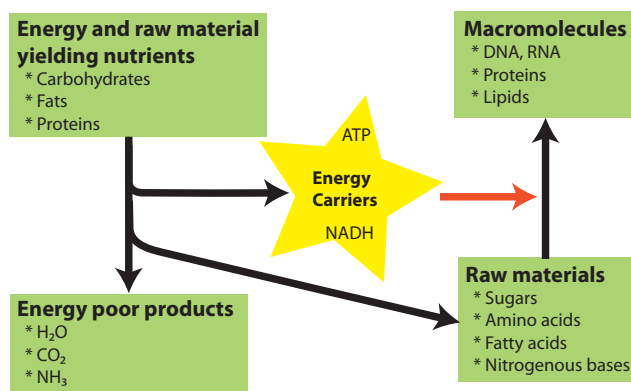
Energy and raw material yielding nutrients
* Carbohydrates
* Fats
* Proteins

Macromolecules
* DNA, RNA
* Proteins
* Lipids

ATP
Energy Carriers
NADH

Energy poor products
* $H_2O$
* $CO_2$
* $NH_3$

Raw materials
* Sugars
* Amino acids
* Fatty acids
* Nitrogenous bases